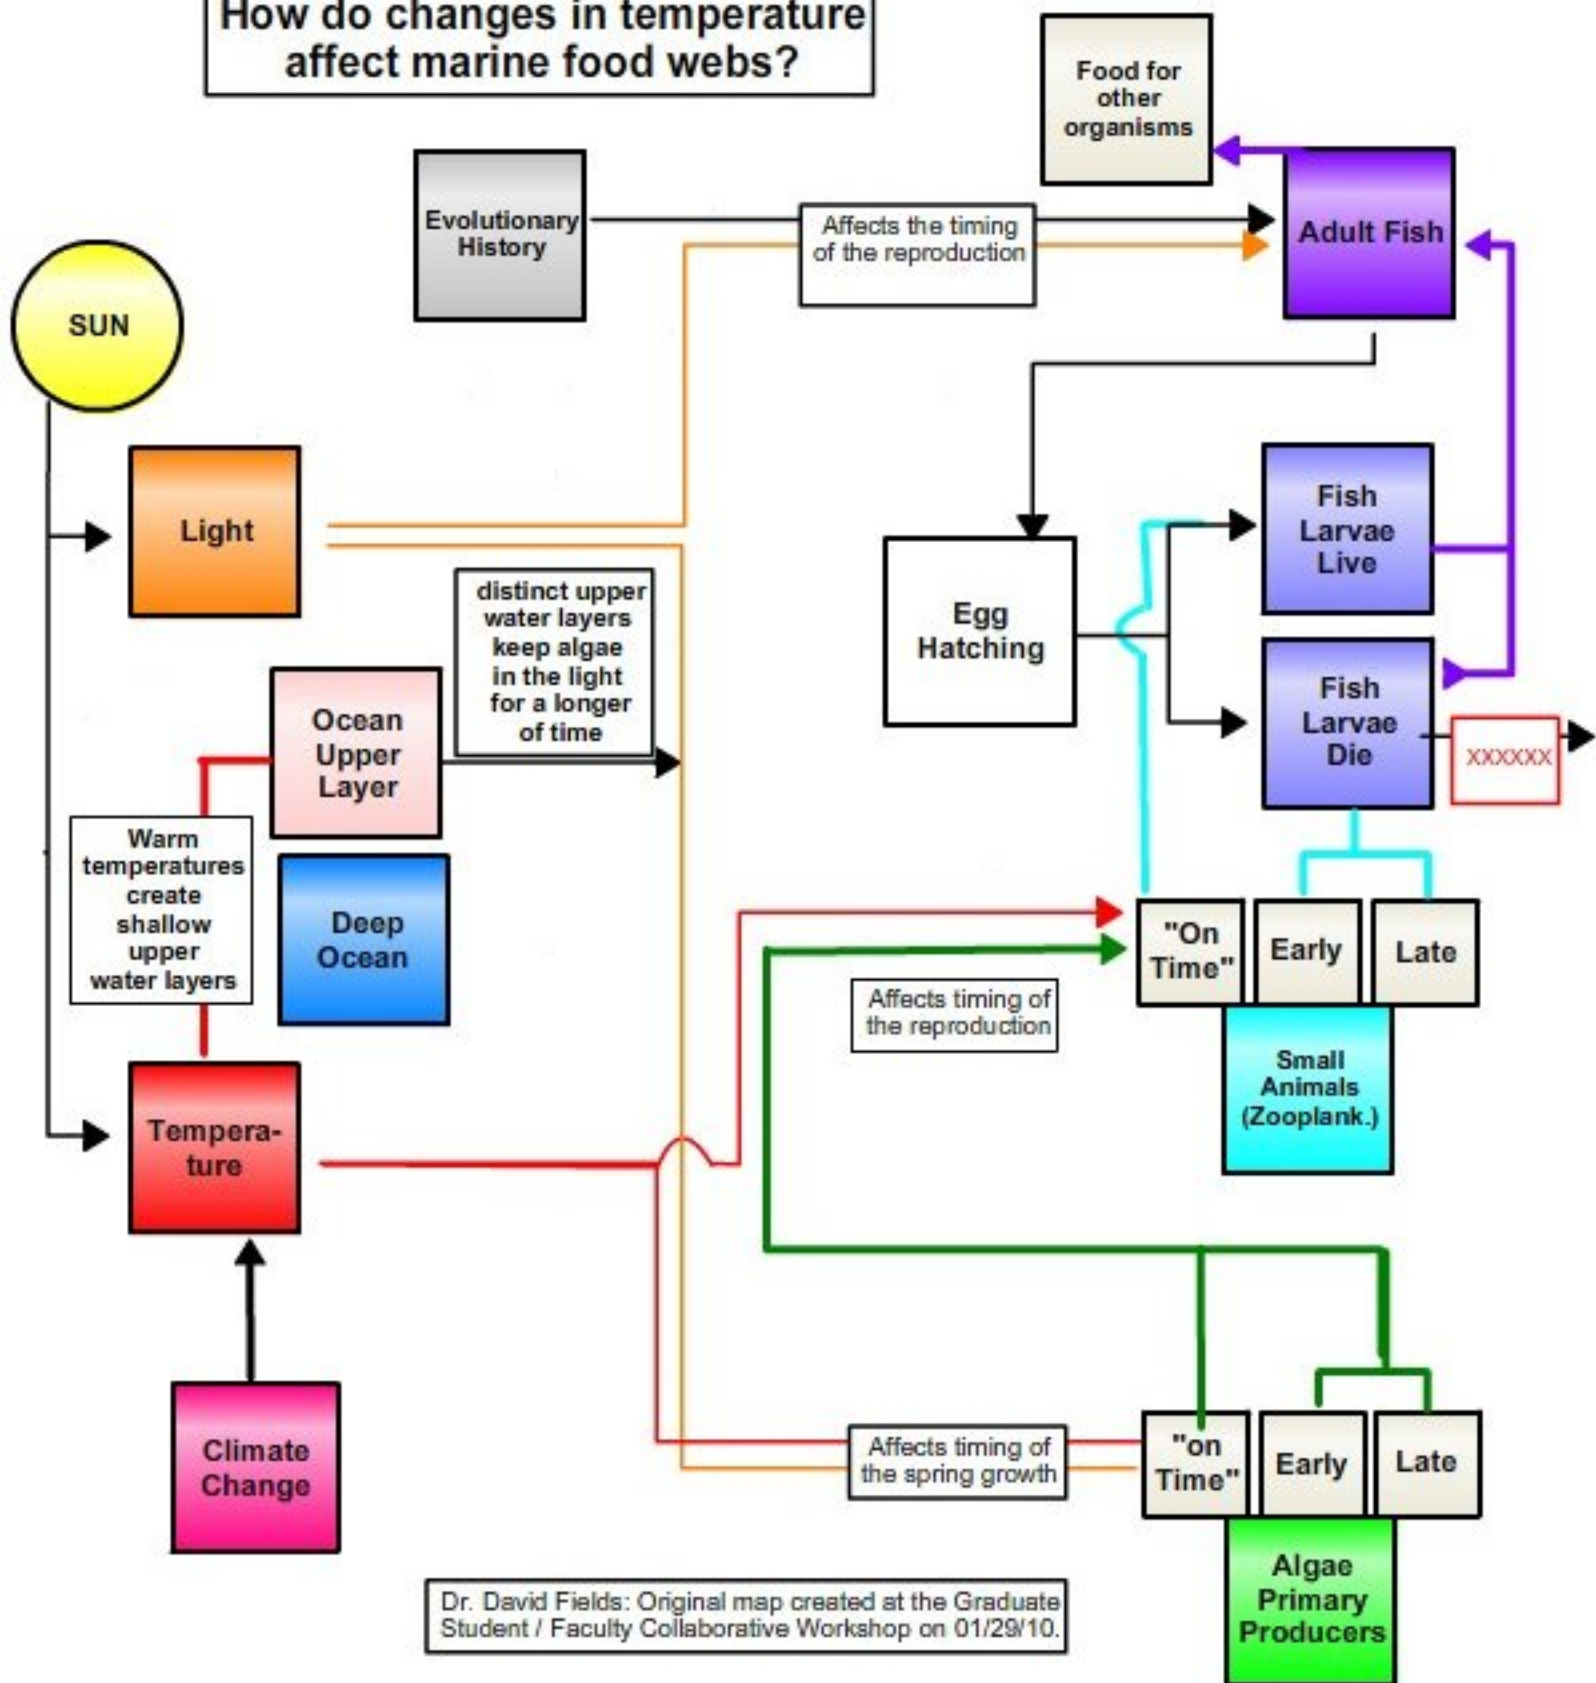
How do changes in temperature affect marine food webs?

Food for other organisms

Evolutionary History

Affects the timing of the reproduction

Adult Fish

SUN

Light

Fish Larvae Live

Egg Hatching

distinct upper water layers keep algae in the light for a longer of time

Ocean Upper Layer

Fish Larvae Die

XXXXXX

Warm temperatures create shallow upper water layers

Deep Ocean

"On Time"

Early

Late

Affects timing of the reproduction

Small Animals (Zooplank.)

Tempera-ture

Climate Change

Affects timing of the spring growth

"on Time"

Early

Late

Algae Primary Producers

Dr. David Fields: Original map created at the Graduate Student / Faculty Collaborative Workshop on 01/29/10.